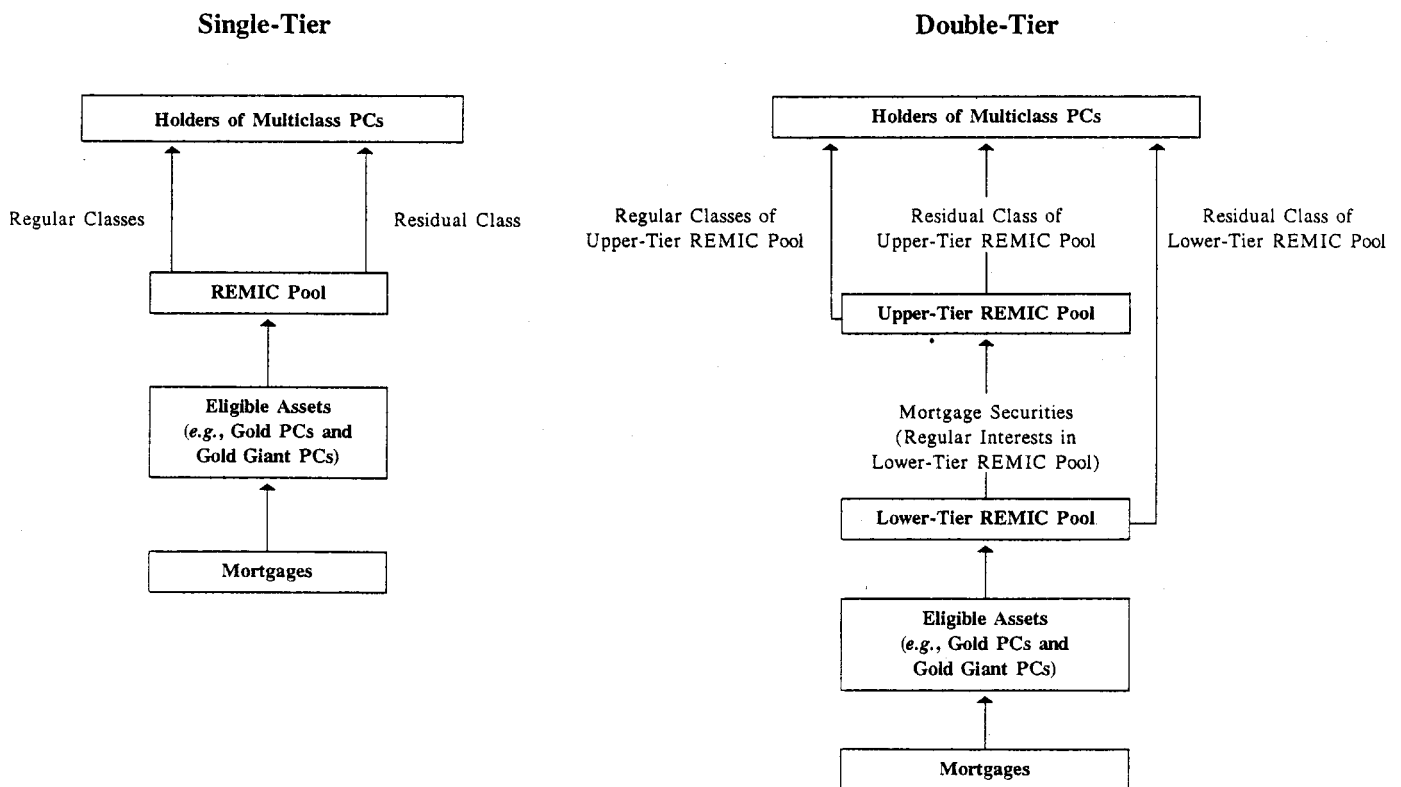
Single-Tier

Holders of Multiclass PCs

Regular Classes

Residual Class

REMIC Pool

Eligible Assets (*e.g.*, Gold PCs and Gold Giant PCs)

Mortgages

Double-Tier

Holders of Multiclass PCs

Regular Classes of Upper-Tier REMIC Pool

Residual Class of Upper-Tier REMIC Pool

Residual Class of Lower-Tier REMIC Pool

Upper-Tier REMIC Pool

Mortgage Securities (Regular Interests in Lower-Tier REMIC Pool)

Lower-Tier REMIC Pool

Eligible Assets (*e.g.*, Gold PCs and Gold Giant PCs)

Mortgages